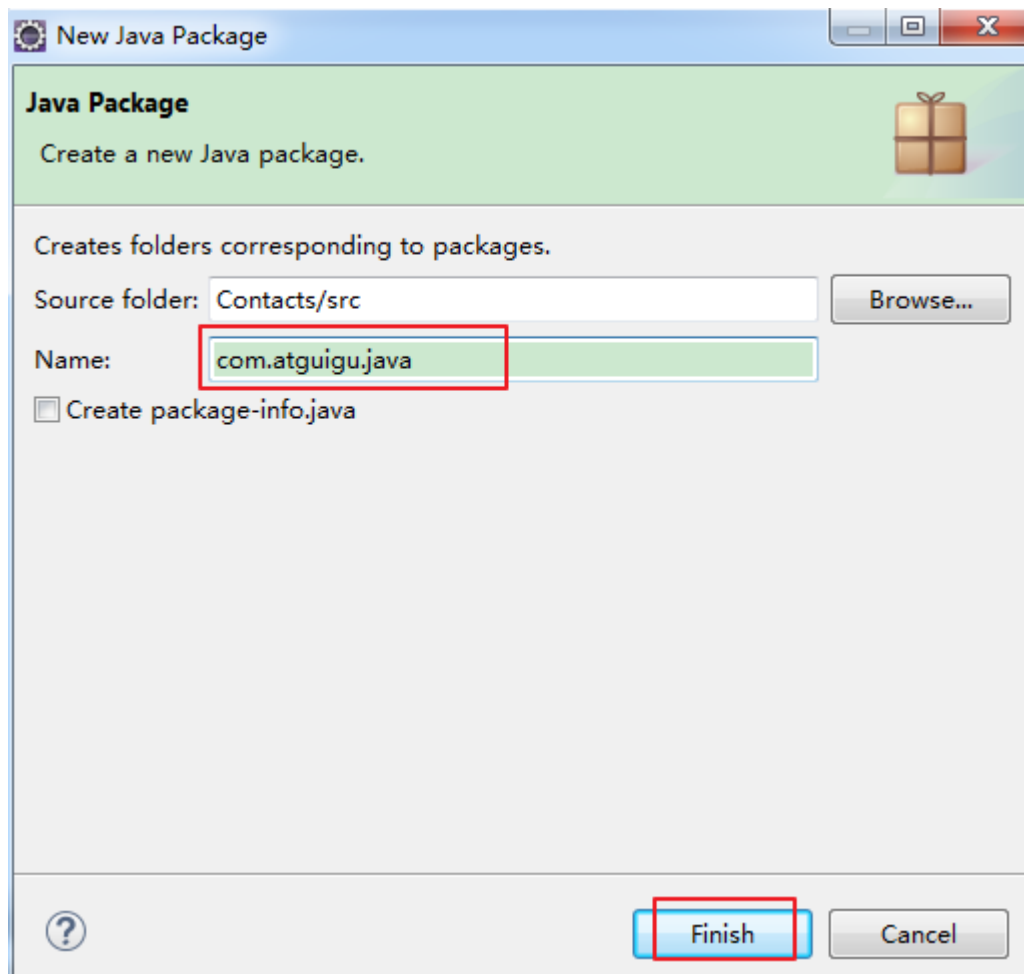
New Java Package

Java Package

Create a new Java package.

Creates folders corresponding to packages.

Source folder: Contacts/src

Browse...

Name: com.atguigu.java

Create package-info.java

Finish

Cancel